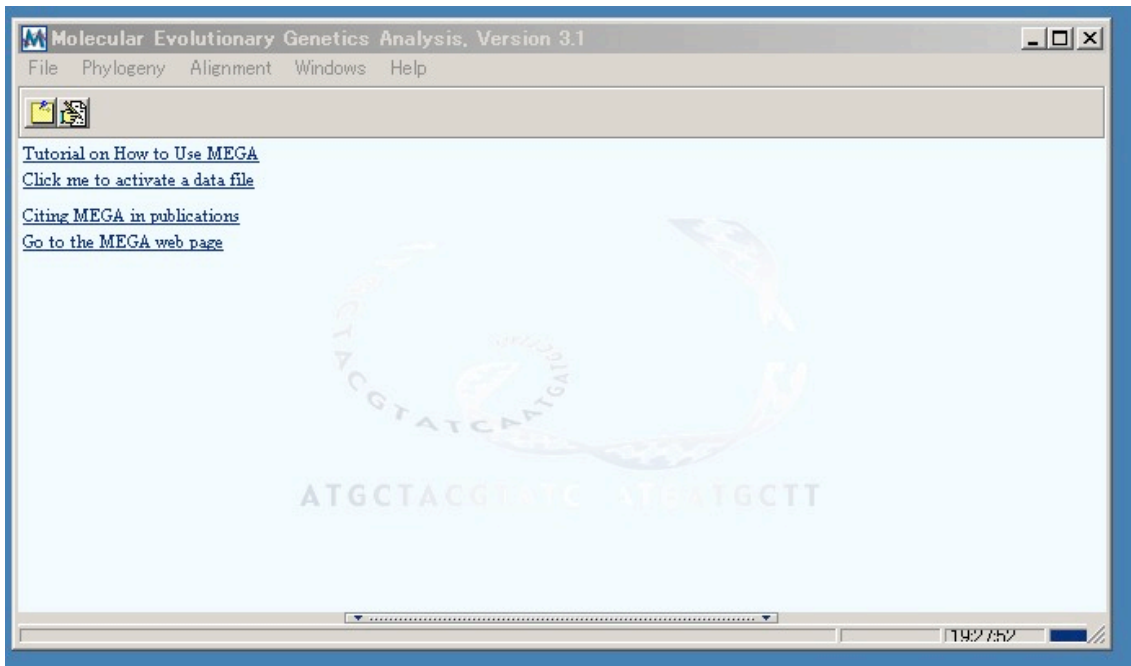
Molecular Evolutionary Genetics Analysis, Version 3.1

File Phylogeny Alignment Windows Help

Tutorial on How to Use MEGA
Click me to activate a data file

Citing MEGA in publications
Go to the MEGA web page

ACGTATCAATGAG

ATGCTACG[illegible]TC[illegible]AT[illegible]GCTT

19:27:52